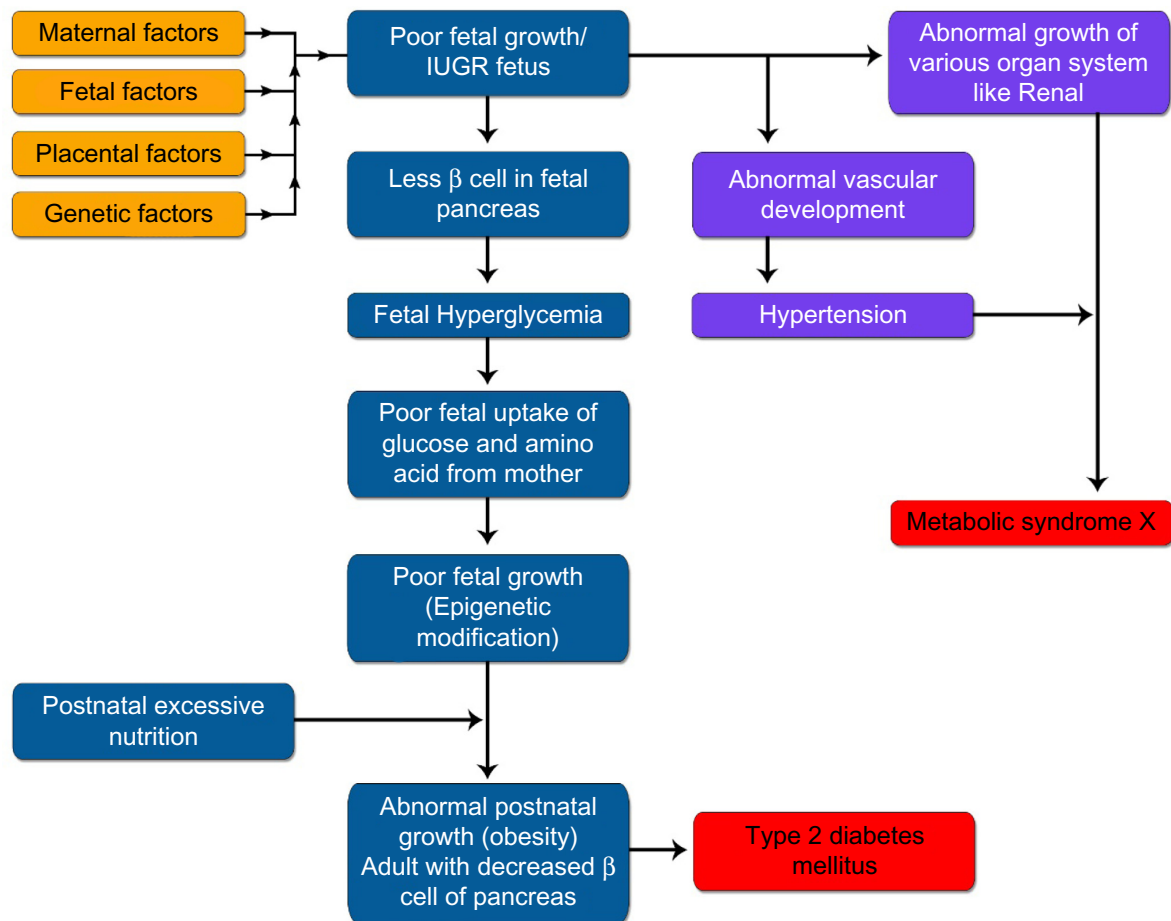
Maternal factors

Fetal factors

Placental factors

Genetic factors

Poor fetal growth/ IUGR fetus

Less $\beta$ cell in fetal pancreas

Fetal Hyperglycemia

Poor fetal uptake of glucose and amino acid from mother

Poor fetal growth (Epigenetic modification)

Postnatal excessive nutrition

Abnormal postnatal growth (obesity) Adult with decreased $\beta$ cell of pancreas

Type 2 diabetes mellitus

Abnormal vascular development

Hypertension

Abnormal growth of various organ system like Renal

Metabolic syndrome X